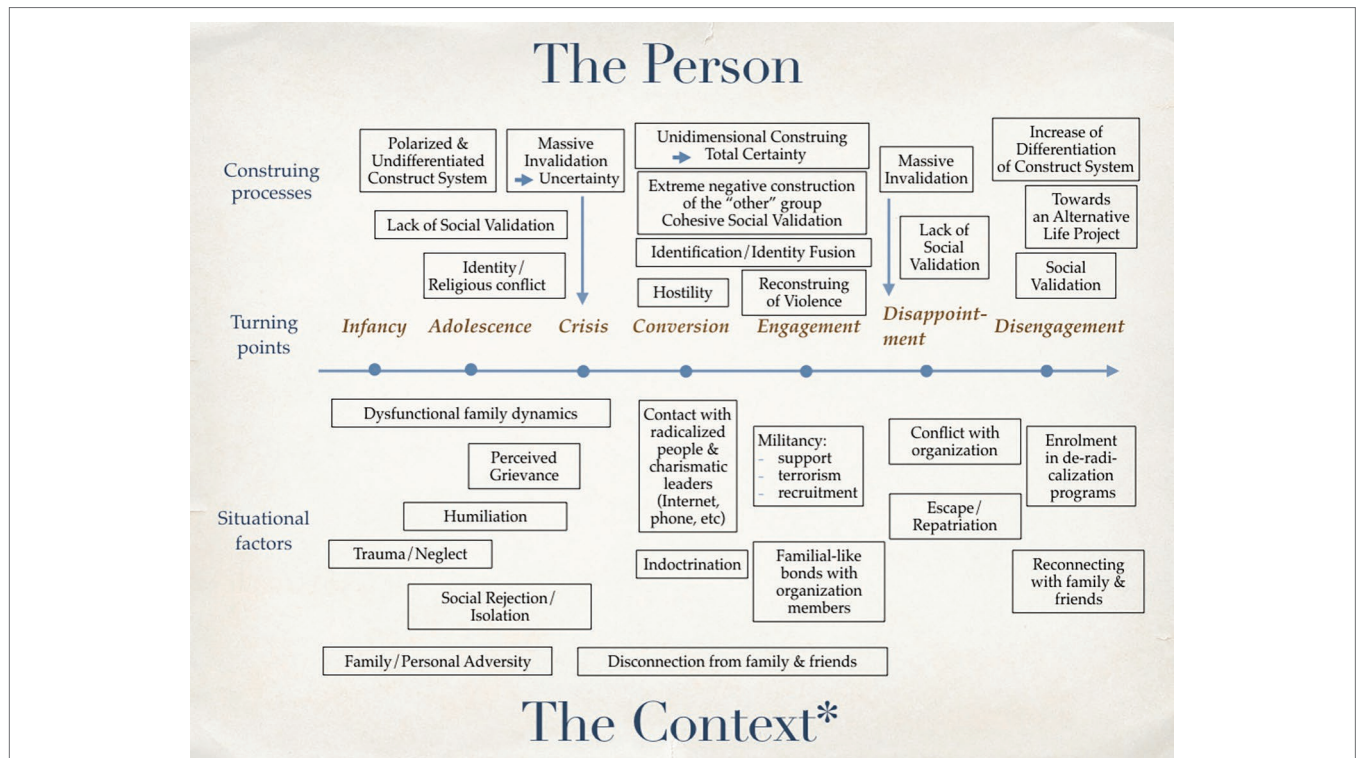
The Person

Construing processes

Polarized & Undifferentiated Construct System

Massive Invalidation → Uncertainty

Unidimensional Construing → Total Certainty

Extreme negative construction of the "other" group Cohesive Social Validation

Massive Invalidation

Increase of Differentiation of Construct System

Towards an Alternative Life Project

Lack of Social Validation

Identity/ Religious conflict

Identification/Identity Fusion

Hostility

Reconstruing of Violence

Lack of Social Validation

Social Validation

Turning points

Infancy

Adolescence

Crisis

Conversion

Engagement

Disappointment

Disengagement

Dysfunctional family dynamics

Contact with radicalized people & charismatic leaders (Internet, phone, etc)

Militancy:
- support
- terrorism
- recruitment

Conflict with organization

Enrolment in de-radicalization programs

Perceived Grievance

Humiliation

Escape/ Repatriation

Situational factors

Trauma/Neglect

Indoctrination

Familial-like bonds with organization members

Reconnecting with family & friends

Social Rejection/ Isolation

Family/Personal Adversity

Disconnection from family & friends

The Context*